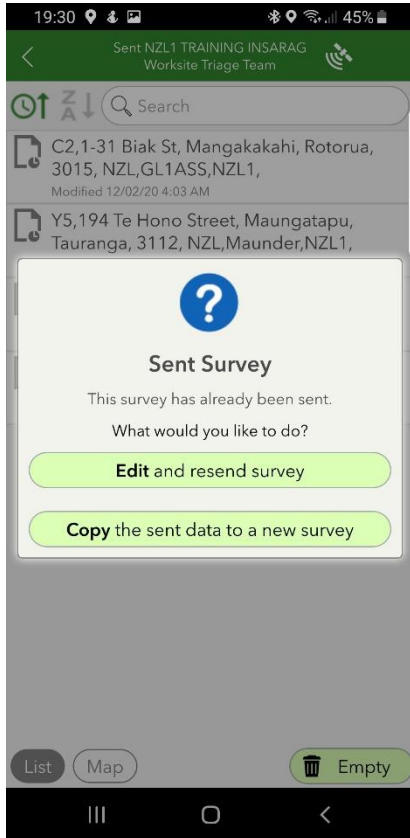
19:30 45%

Sent NZL1 TRAINING INSARAG
Worksite Triage Team

Search

C2,1-31 Biak St, Mangakakahi, Rotorua, 3015, NZL,GL1ASS,NZL1,
Modified 12/02/20 4:03 AM

Y5,194 Te Hono Street, Maungatapu, Tauranga, 3112, NZL,Maunder,NZL1,

Sent Survey

This survey has already been sent.

What would you like to do?

**Edit** and resend survey

**Copy** the sent data to a new survey

List
Map
Empty